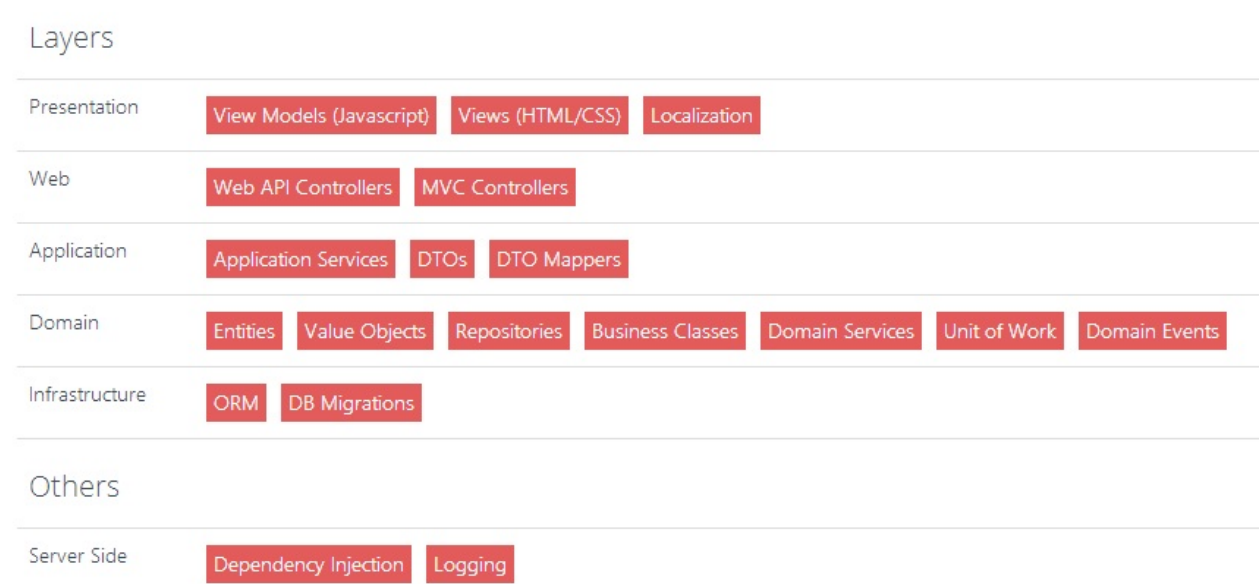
Layers

| | |
|---|---|
| Presentation | View Models (Javascript) Views (HTML/CSS) Localization |
| Web | Web API Controllers MVC Controllers |
| Application | Application Services DTOs DTO Mappers |
| Domain | Entities Value Objects Repositories Business Classes Domain Services Unit of Work Domain Events |
| Infrastructure | ORM DB Migrations |

Others

| | |
|---|---|
| Server Side | Dependency Injection Logging |